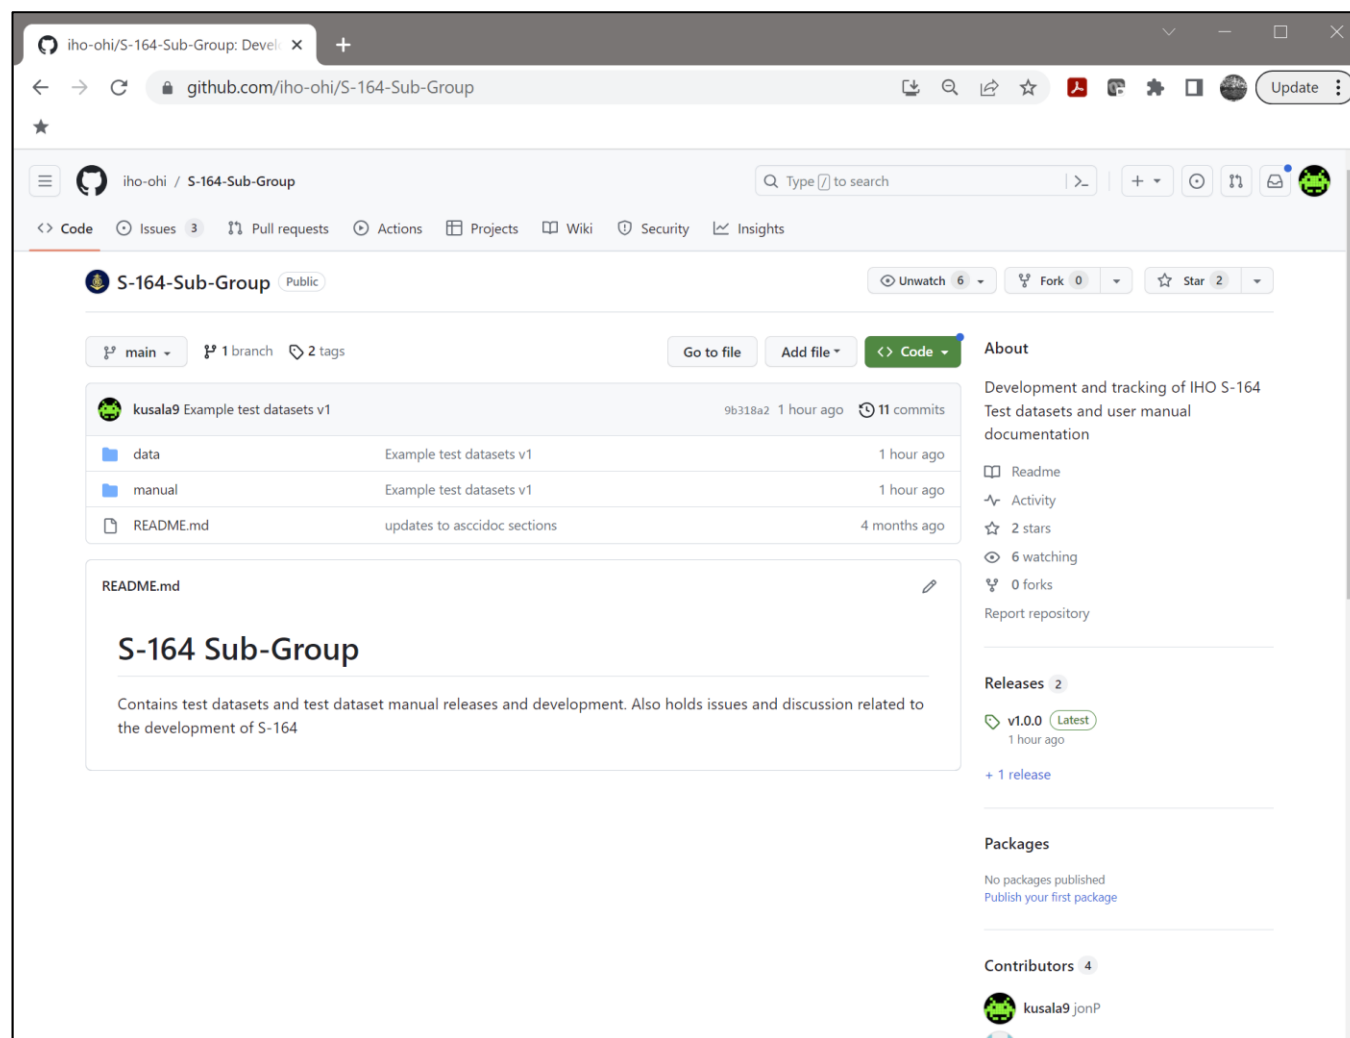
iho-ohi/S-164-Sub-Group: Devel ×

github.com/iho-ohi/S-164-Sub-Group

Update

iho-ohi / S-164-Sub-Group

Type / to search

Code Issues 3 Pull requests Actions Projects Wiki Security Insights

S-164-Sub-Group Public

Unwatch 6 Fork 0 Star 2

main 1 branch 2 tags Go to file Add file Code

kusala9 Example test datasets v1 9b318a2 1 hour ago 11 commits

| | | |
|---|---|---|
| data | Example test datasets v1 | 1 hour ago |
| manual | Example test datasets v1 | 1 hour ago |
| README.md | updates to asccidoc sections | 4 months ago |

README.md

S-164 Sub-Group

Contains test datasets and test dataset manual releases and development. Also holds issues and discussion related to the development of S-164

About

Development and tracking of IHO S-164 Test datasets and user manual documentation

Readme
Activity
2 stars
6 watching
0 forks
Report repository

Releases 2

v1.0.0 Latest
1 hour ago

+ 1 release

Packages

No packages published
Publish your first package

Contributors 4

kusala9 jonP